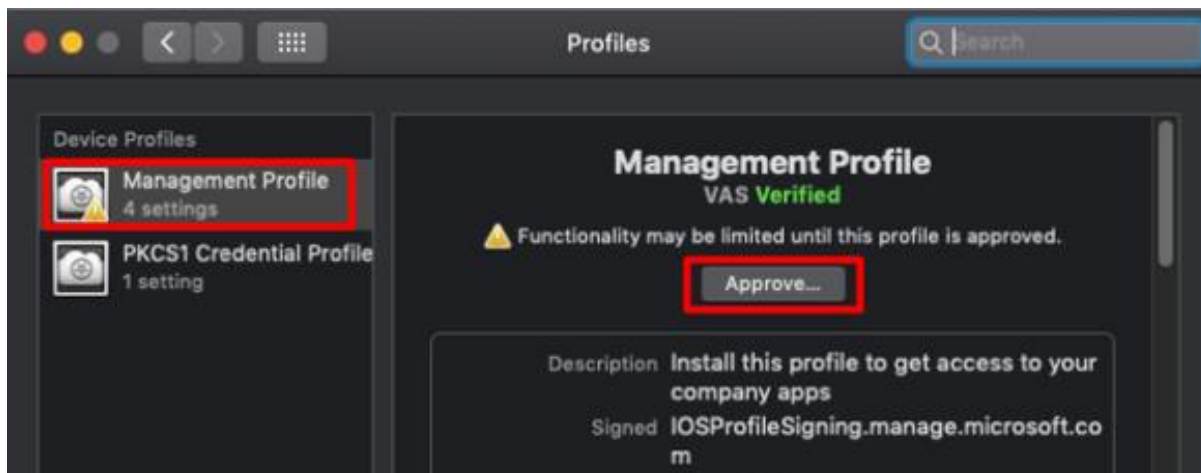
Profiles

Search

Device Profiles

Management Profile
4 settings

PKCS1 Credential Profile
1 setting

Management Profile
VAS Verified

Functionality may be limited until this profile is approved.

Approve...

Description Install this profile to get access to your company apps

Signed IOSProfileSigning.manage.microsoft.com